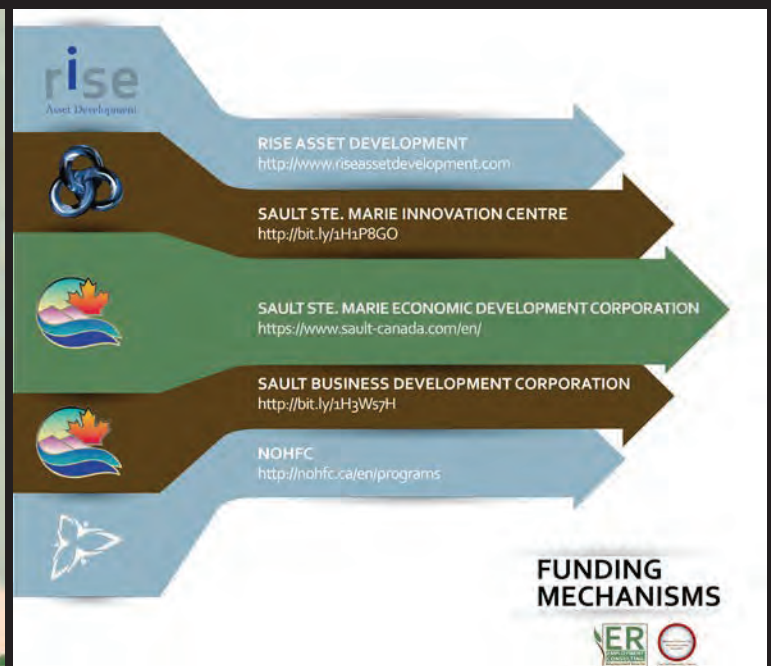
rise
Asset Development

RISE ASSET DEVELOPMENT
http://www.riseassetdevelopment.com

SAULT STE. MARIE INNOVATION CENTRE
http://bit.ly/1H1P8GO

SAULT STE. MARIE ECONOMIC DEVELOPMENT CORPORATION
https://www.sault-canada.com/en/

SAULT BUSINESS DEVELOPMENT CORPORATION
http://bit.ly/1H3W57H

NOHFC
http://nohfc.ca/en/programs

FUNDING MECHANISMS

ER
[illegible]